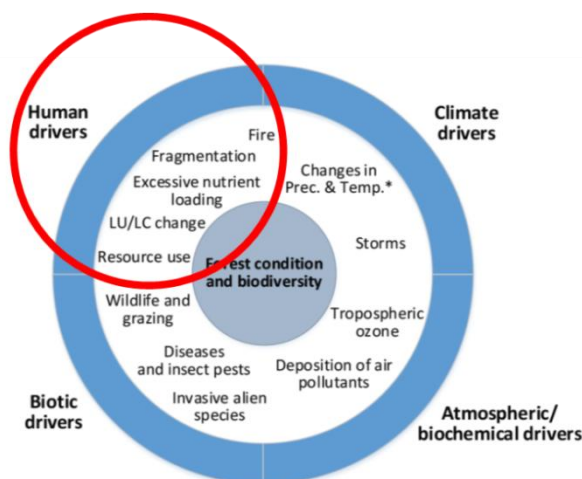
Human drivers

Climate drivers

Fire

Fragmentation

Excessive nutrient loading

Changes in Prec. & Temp.*

LU/LC change

Storms

Resource use

Forest condition and biodiversity

Wildlife and grazing

Tropospheric ozone

Diseases and insect pests

Deposition of air pollutants

Invasive alien species

Biotic drivers

Atmospheric/ biochemical drivers